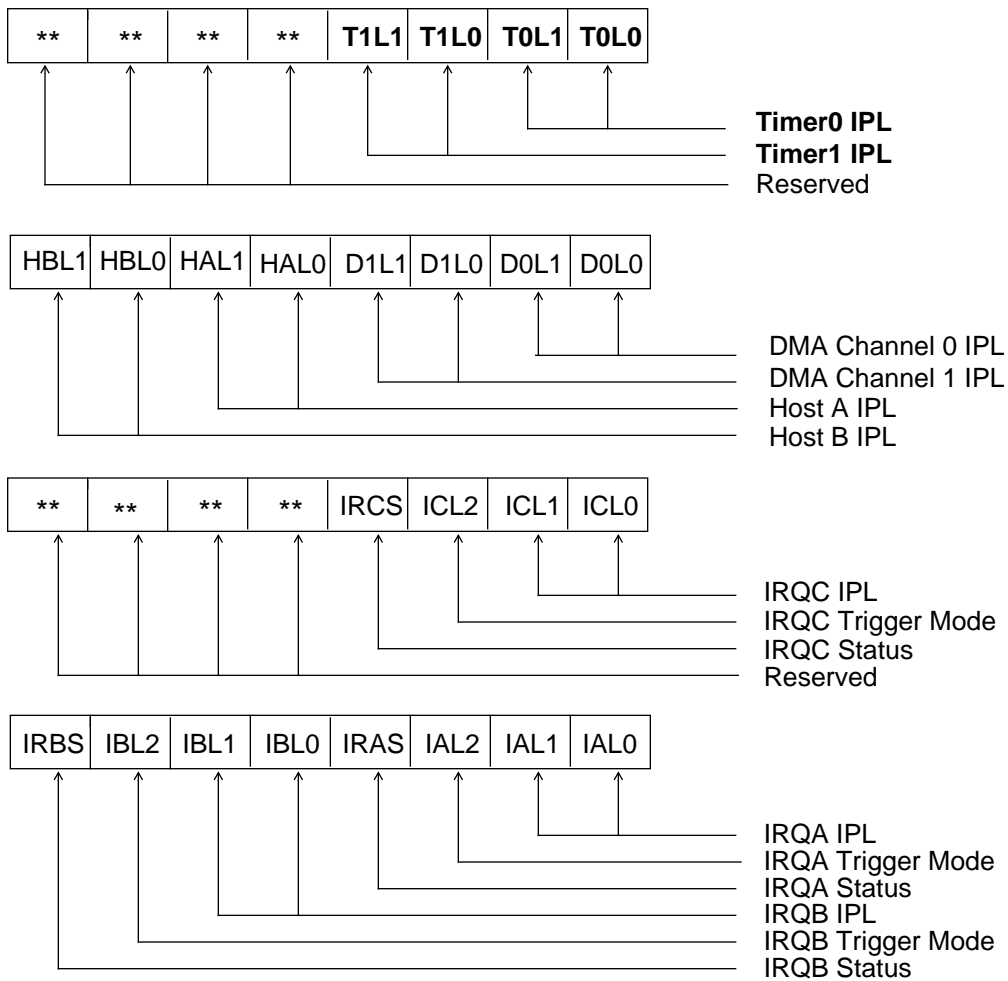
| ** | ** | ** | ** | T1L1 | T1L0 | T0L1 | T0L0 |
|---|---|---|---|---|---|---|---|

Timer0 IPL
Timer1 IPL
Reserved

| HBL1 | HBL0 | HAL1 | HAL0 | D1L1 | D1L0 | D0L1 | D0L0 |
|---|---|---|---|---|---|---|---|

DMA Channel 0 IPL
DMA Channel 1 IPL
Host A IPL
Host B IPL

| ** | ** | ** | ** | IRCS | ICL2 | ICL1 | ICL0 |
|---|---|---|---|---|---|---|---|

IRQC IPL
IRQC Trigger Mode
IRQC Status
Reserved

| IRBS | IBL2 | IBL1 | IBL0 | IRAS | IAL2 | IAL1 | IAL0 |
|---|---|---|---|---|---|---|---|

IRQA IPL
IRQA Trigger Mode
IRQA Status
IRQB IPL
IRQB Trigger Mode
IRQB Status